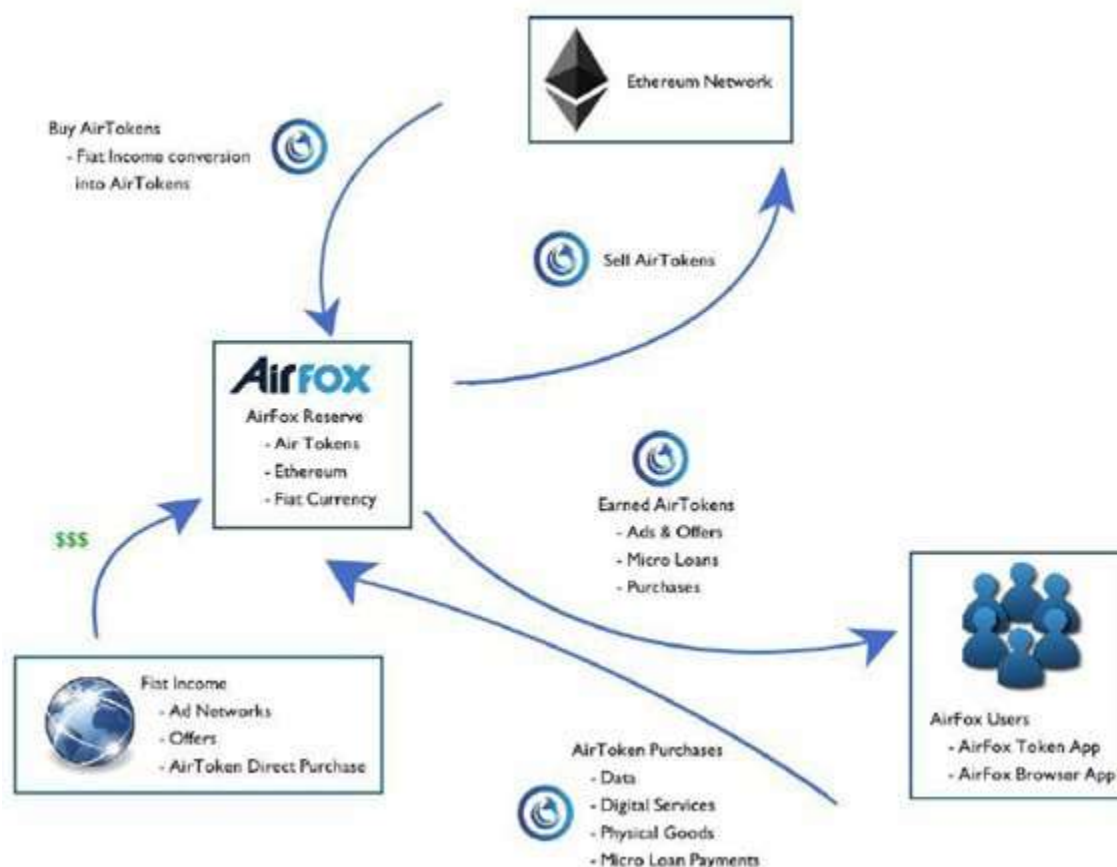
Ethereum Network

Buy AirTokens
- Fiat Income conversion into AirTokens

Sell AirTokens

AirFOX
AirFox Reserve
- Air Tokens
- Ethereum
- Fiat Currency

Earned AirTokens
- Ads & Offers
- Micro Loans
- Purchases

$$$

AirFox Users
- AirFox Token App
- AirFox Browser App

Fiat Income
- Ad Networks
- Offers
- AirToken Direct Purchase

AirToken Purchases
- Data
- Digital Services
- Physical Goods
- Micro Loan Payments